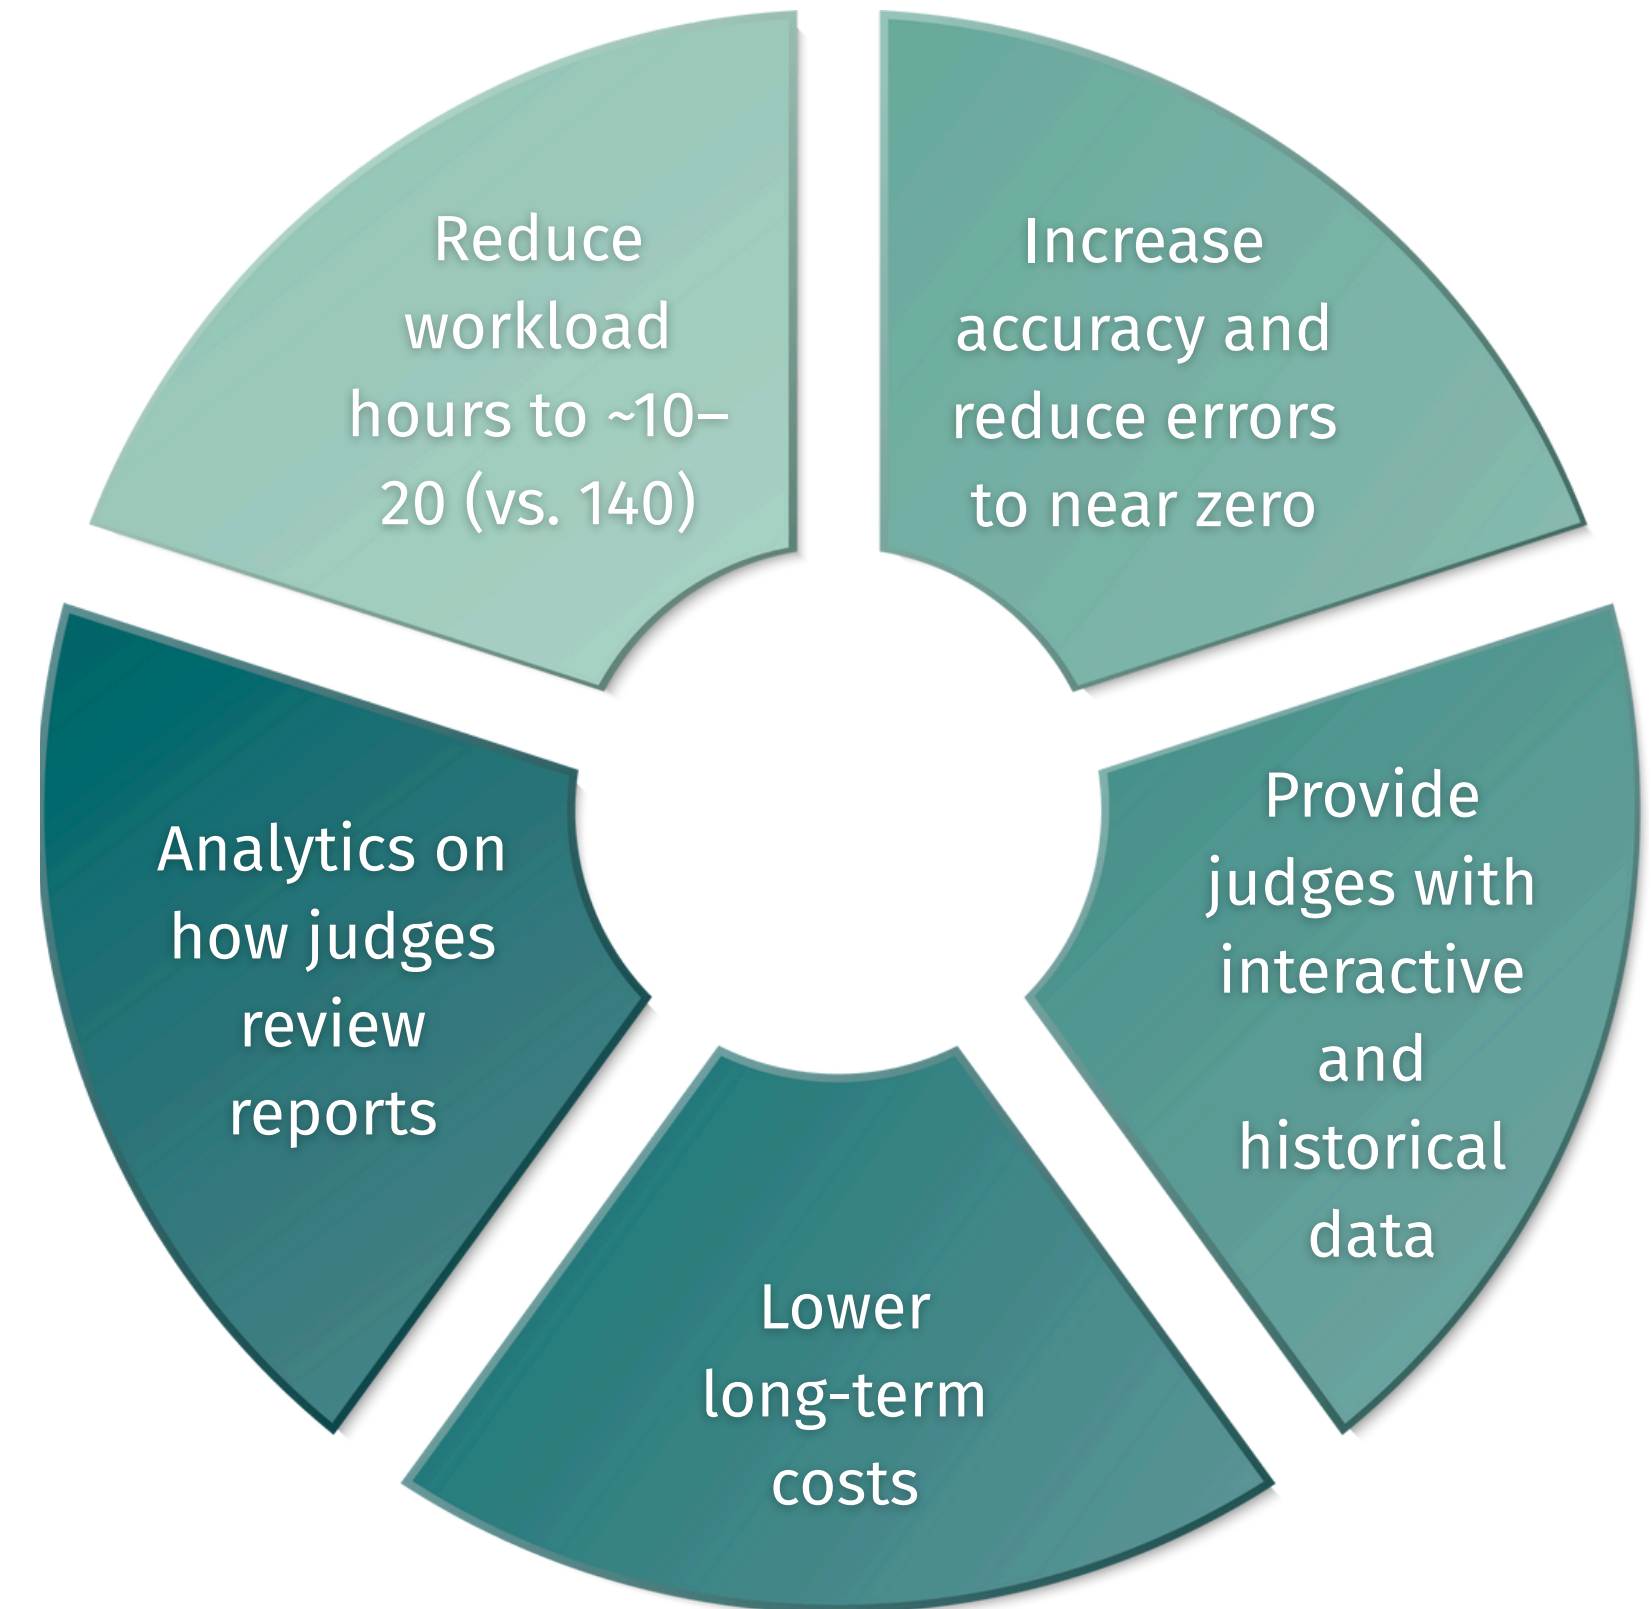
Reduce workload hours to ~10–20 (vs. 140)

Increase accuracy and reduce errors to near zero

Provide judges with interactive and historical data

Lower long-term costs

Analytics on how judges review reports